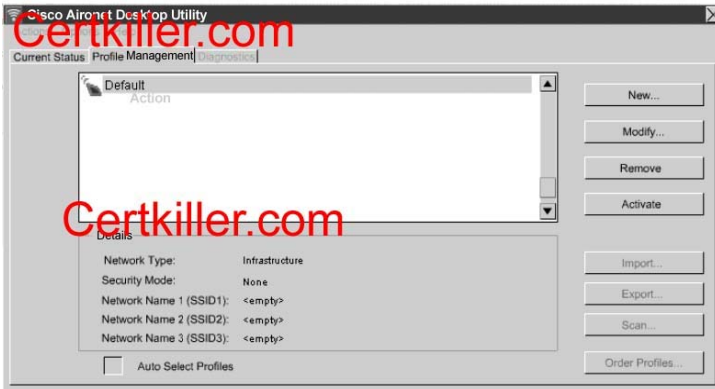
Cisco Aironet Desktop Utility

Certkiller.com

Current Status | Profile Management | Diagnostics

Default

Action

New...

Modify...

Remove

Activate

Certkiller.com

Details

Network Type: Infrastructure

Security Mode: None

Network Name 1 (SSID1): <empty>

Network Name 2 (SSID2): <empty>

Network Name 3 (SSID3): <empty>

Import...

Export...

Scan...

Auto Select Profiles

Order Profiles...